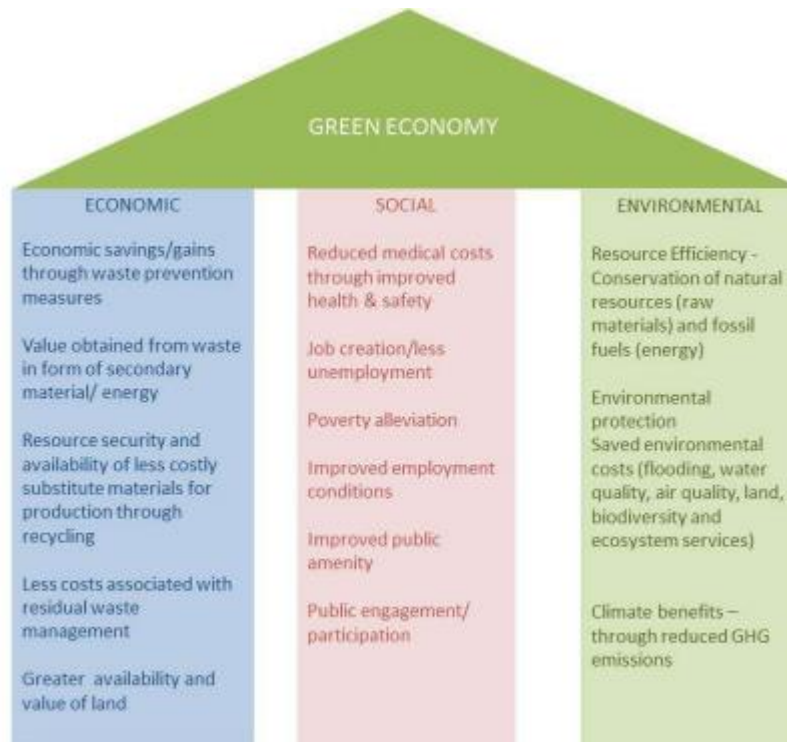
GREEN ECONOMY

ECONOMIC

Economic savings/gains through waste prevention measures

Value obtained from waste in form of secondary material/ energy

Resource security and availability of less costly substitute materials for production through recycling

Less costs associated with residual waste management

Greater availability and value of land

SOCIAL

Reduced medical costs through improved health & safety

Job creation/less unemployment

Poverty alleviation

Improved employment conditions

Improved public amenity

Public engagement/ participation

ENVIRONMENTAL

Resource Efficiency - Conservation of natural resources (raw materials) and fossil fuels (energy)

Environmental protection
Saved environmental costs (flooding, water quality, air quality, land, biodiversity and ecosystem services)

Climate benefits – through reduced GHG emissions